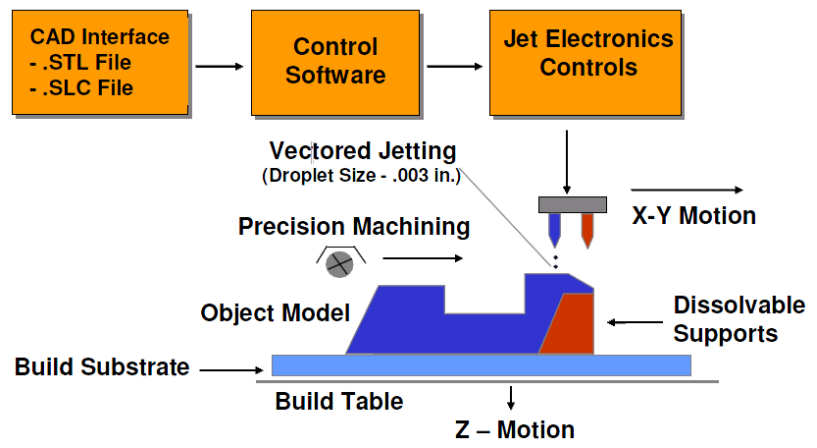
CAD Interface
- .STL File
- .SLC File

Control Software

Jet Electronics Controls

Vectored Jetting
(Droplet Size - .003 in.)

X-Y Motion

Precision Machining

Object Model

Dissolvable Supports

Build Substrate

Build Table

Z – Motion